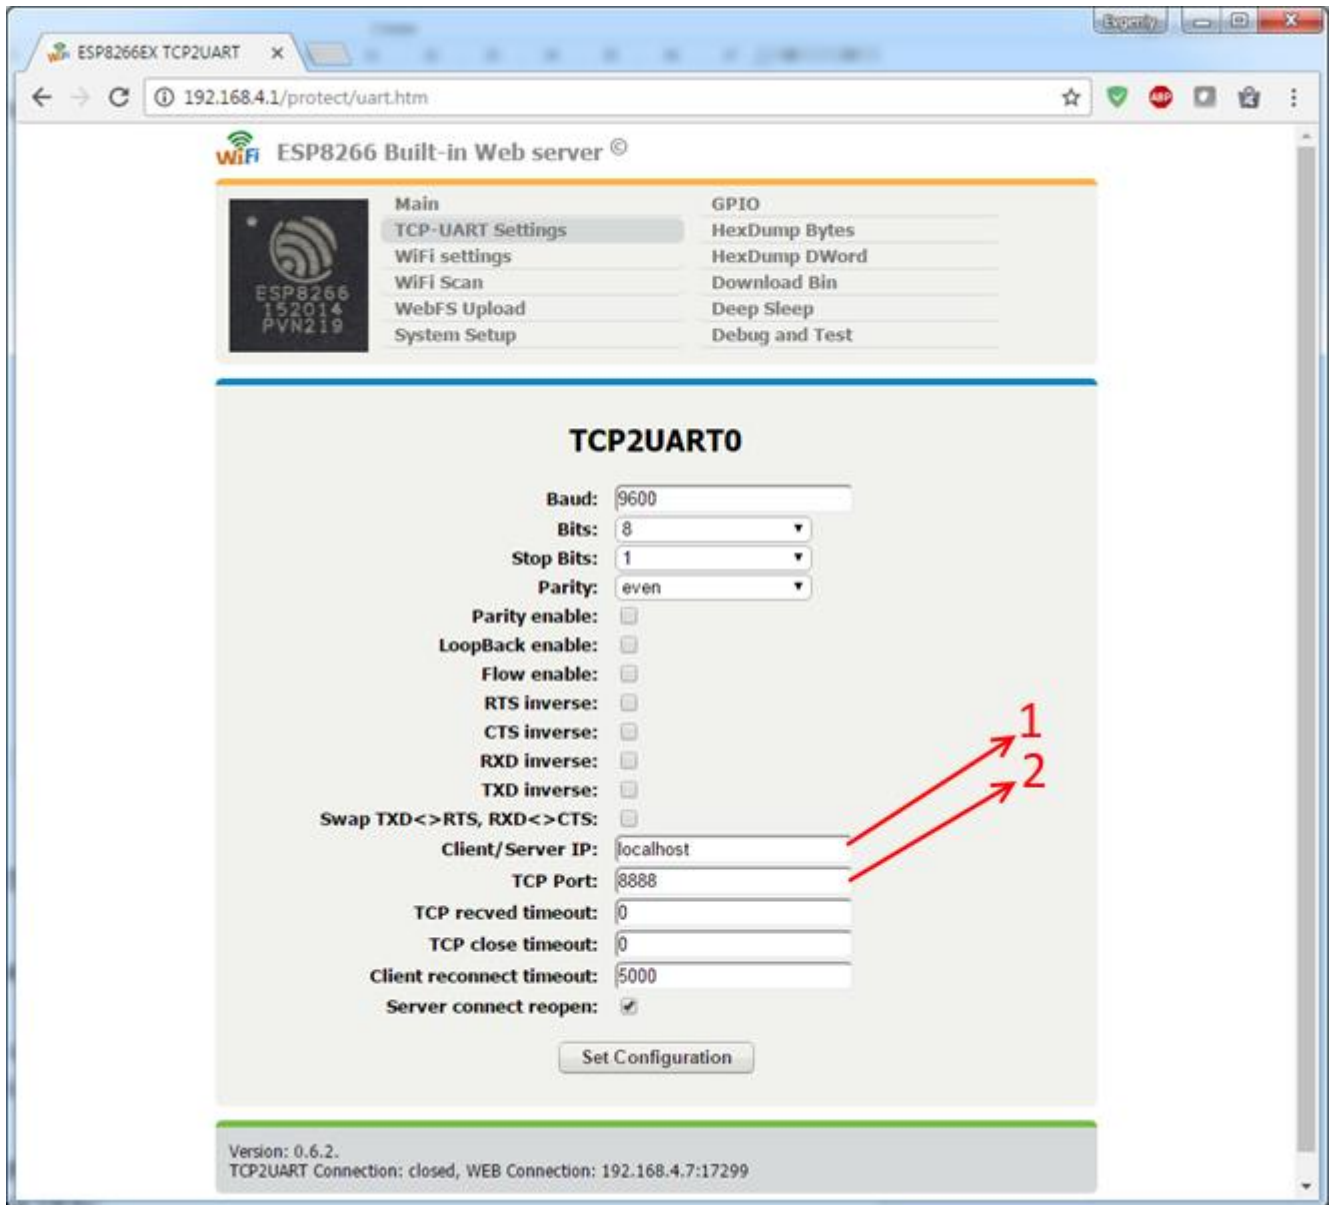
ESP8266EX TCP2UART ×

192.168.4.1/protect/uart.htm

WiFi ESP8266 Built-in Web server ©

ESP8266
152014
PVN219

Main
TCP-UART Settings
WiFi settings
WiFi Scan
WebFS Upload
System Setup

GPIO
HexDump Bytes
HexDump DWord
Download Bin
Deep Sleep
Debug and Test

TCP2UART0

Baud: 9600
Bits: 8
Stop Bits: 1
Parity: even
Parity enable:
LoopBack enable:
Flow enable:
RTS inverse:
CTS inverse:
RXD inverse:
TXD inverse:
Swap TXD<>RTS, RXD<>CTS:
Client/Server IP: localhost
TCP Port: 8888
TCP recved timeout: 0
TCP close timeout: 0
Client reconnect timeout: 5000
Server connect reopen:

1
2

Set Configuration

Version: 0.6.2.
TCP2UART Connection: closed, WEB Connection: 192.168.4.7:17299